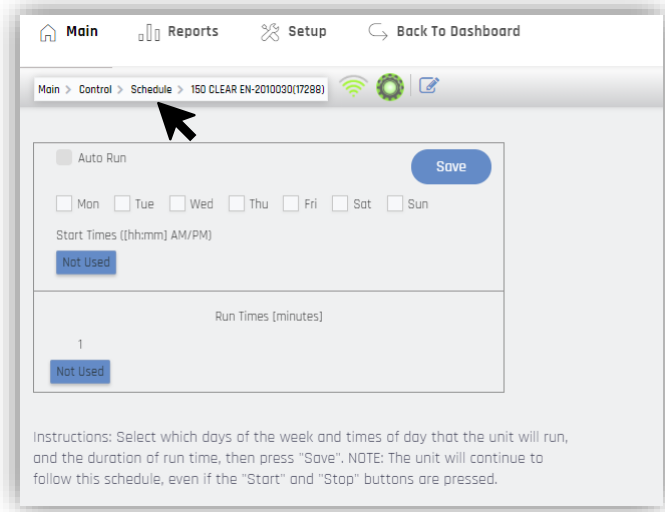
Main Reports Setup Back To Dashboard

Main > Control > Schedule > 150 CLEAR EN-2010030(17288)

Auto Run

Save

Mon Tue Wed Thu Fri Sat Sun

Start Times ([hh:mm] AM/PM)

Not Used

Run Times [minutes]

1

Not Used

Instructions: Select which days of the week and times of day that the unit will run, and the duration of run time, then press "Save". NOTE: The unit will continue to follow this schedule, even if the "Start" and "Stop" buttons are pressed.